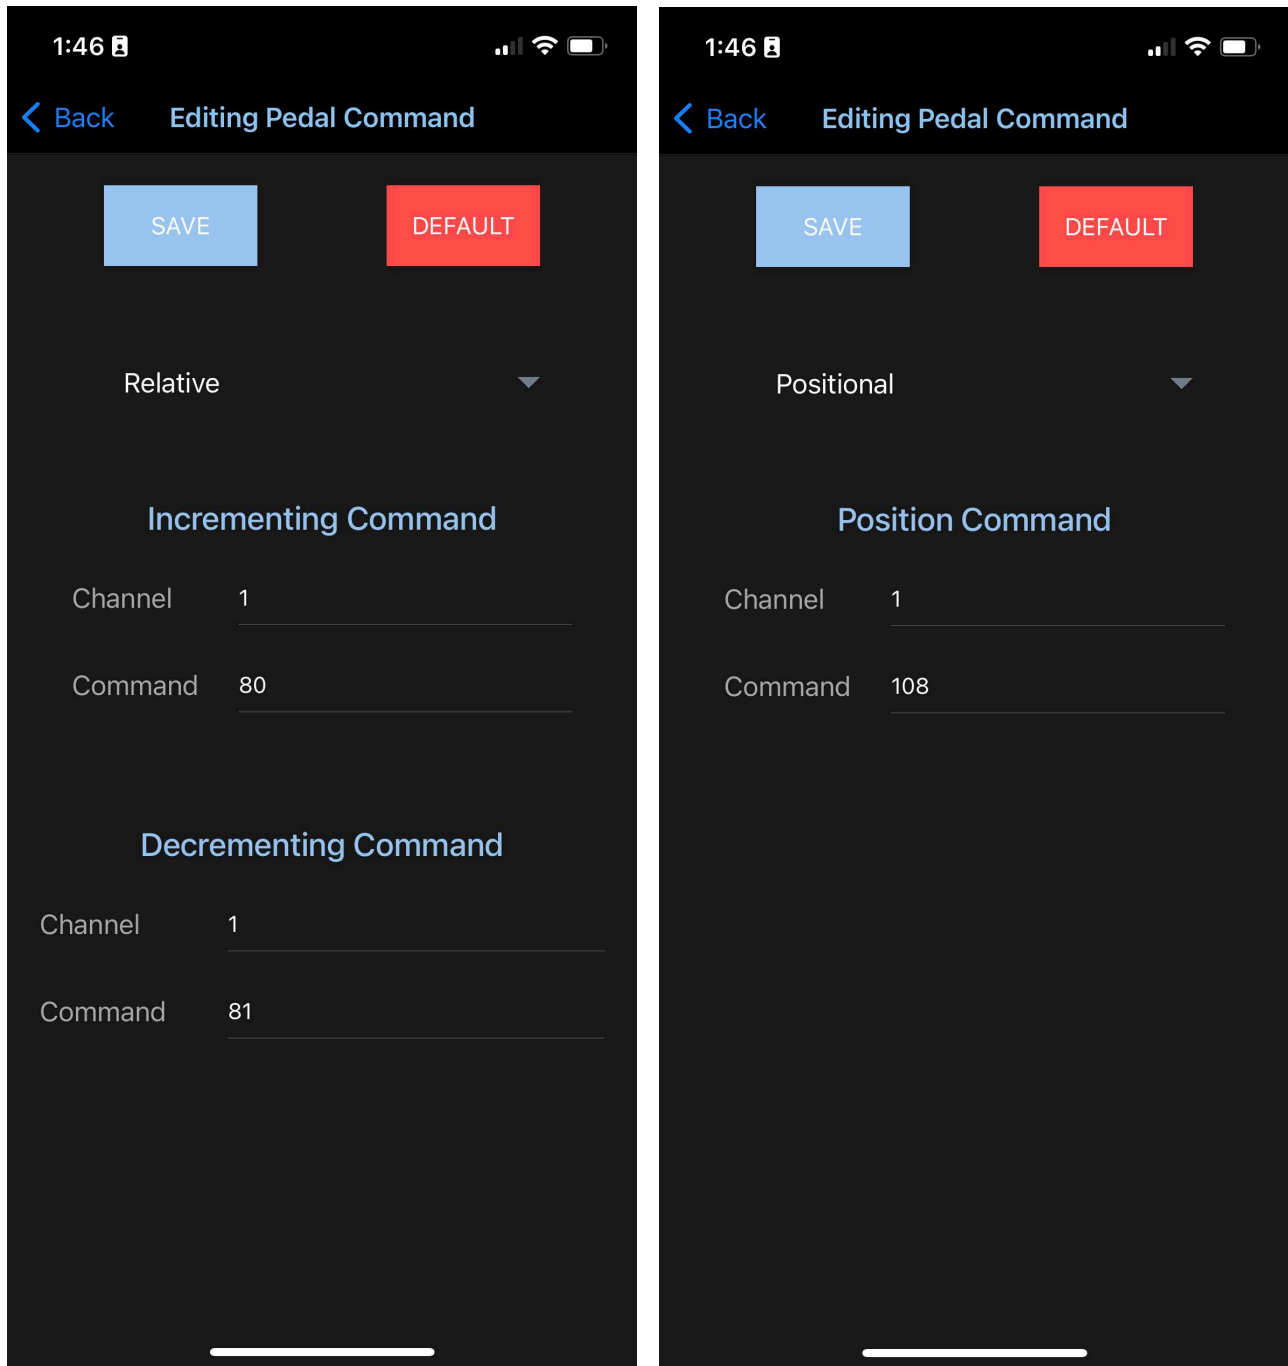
1:46

Back Editing Pedal Command

SAVE DEFAULT

Relative

Incrementing Command

Channel 1

Command 80

Decrementing Command

Channel 1

Command 81

1:46

Back Editing Pedal Command

SAVE DEFAULT

Positional

Position Command

Channel 1

Command 108